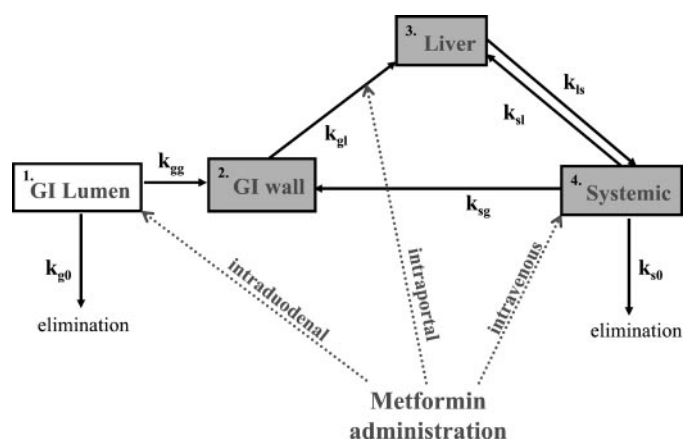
3. Liver

$k_{ls}$

$k_{sl}$

$k_{gl}$

1. GI Lumen

$k_{gg}$

2. GI wall

$k_{sg}$

4. Systemic

$k_{g0}$

elimination

intraduodenal

intraportal

intravenous

$k_{s0}$

elimination

Metformin administration